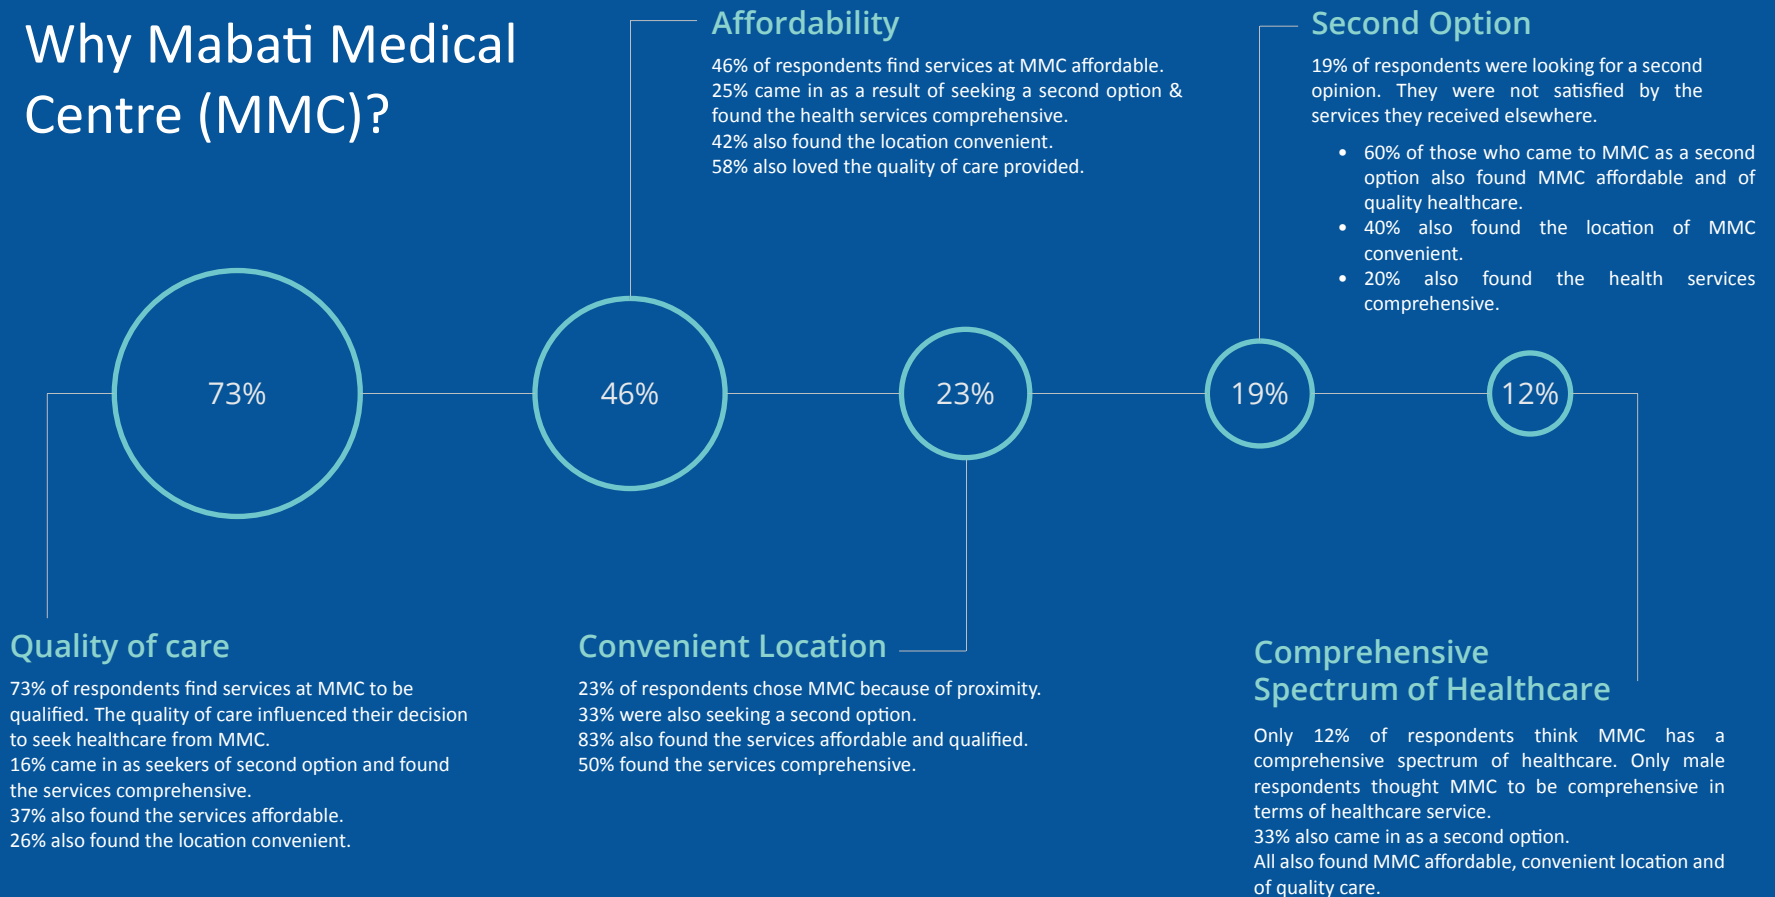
Why Mabati Medical Centre (MMC)?

Affordability

46% of respondents find services at MMC affordable.
25% came in as a result of seeking a second option & found the health services comprehensive.
42% also found the location convenient.
58% also loved the quality of care provided.

Second Option

19% of respondents were looking for a second opinion. They were not satisfied by the services they received elsewhere.

• 60% of those who came to MMC as a second option also found MMC affordable and of quality healthcare.
• 40% also found the location of MMC convenient.
• 20% also found the health services comprehensive.

73%

46%

23%

19%

12%

Quality of care

73% of respondents find services at MMC to be qualified. The quality of care influenced their decision to seek healthcare from MMC.
16% came in as seekers of second option and found the services comprehensive.
37% also found the services affordable.
26% also found the location convenient.

Convenient Location

23% of respondents chose MMC because of proximity.
33% were also seeking a second option.
83% also found the services affordable and qualified.
50% found the services comprehensive.

Comprehensive Spectrum of Healthcare

Only 12% of respondents think MMC has a comprehensive spectrum of healthcare. Only male respondents thought MMC to be comprehensive in terms of healthcare service.
33% also came in as a second option.
All also found MMC affordable, convenient location and of quality care.